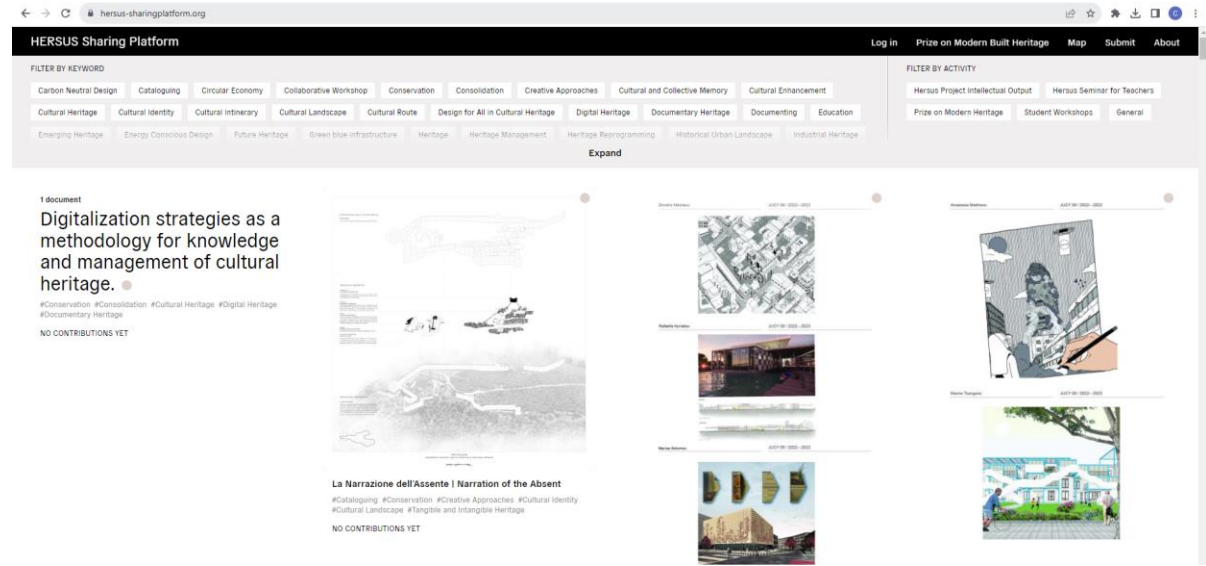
hersus-sharingplatform.org

HERSUS Sharing Platform

Log in Prize on Modern Built Heritage Map Submit About

FILTER BY KEYWORD

Carbon Neutral Design Cataloguing Circular Economy Collaborative Workshop Conservation Consolidation Creative Approaches Cultural and Collective Memory Cultural Enhancement

Cultural Heritage Cultural Identity Cultural Intinerary Cultural Landscape Cultural Route Design for All in Cultural Heritage Digital Heritage Documentary Heritage Documenting Education

Emerging Heritage Energy Conscious Design Future Heritage Green blue infrastructure Heritage Heritage Management Heritage Reprogramming Historical Urban Landscape Industrial Heritage

Expand

FILTER BY ACTIVITY

Hersus Project Intellectual Output Hersus Seminar for Teachers

Prize on Modern Heritage Student Workshops General

1 document

Digitalization strategies as a methodology for knowledge and management of cultural heritage.

#Conservation #Consolidation #Cultural Heritage #Digital Heritage #Documentary Heritage

NO CONTRIBUTIONS YET

La Narrazione dell'Assente | Narration of the Absent

#Cataloguing #Conservation #Creative Approaches #Cultural Identity #Cultural Landscape #Tangible and Intangible Heritage

NO CONTRIBUTIONS YET